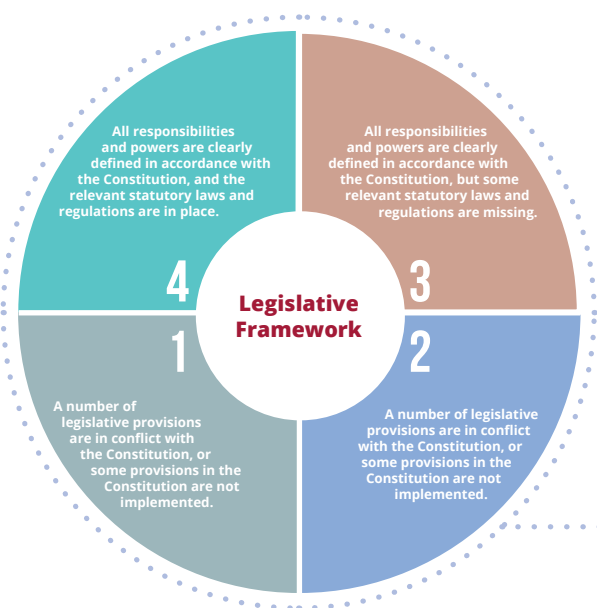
All responsibilities and powers are clearly defined in accordance with the Constitution, and the relevant statutory laws and regulations are in place.

4

All responsibilities and powers are clearly defined in accordance with the Constitution, but some relevant statutory laws and regulations are missing.

3

Legislative Framework

1

A number of legislative provisions are in conflict with the Constitution, or some provisions in the Constitution are not implemented.

2

A number of legislative provisions are in conflict with the Constitution, or some provisions in the Constitution are not implemented.